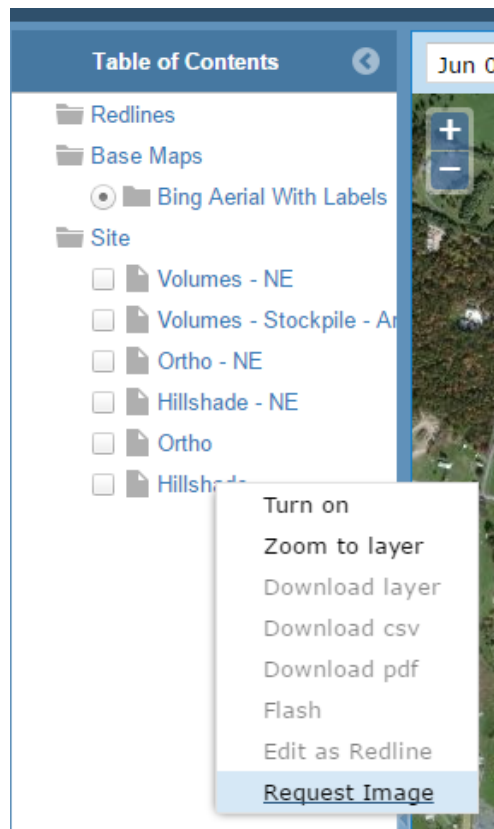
Table of Contents

Jun 0

Redlines

Base Maps

Bing Aerial With Labels

Site

Volumes - NE

Volumes - Stockpile - Ar

Ortho - NE

Hillshade - NE

Ortho

Hillsha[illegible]

+

−

Turn on

Zoom to layer

Download layer

Download csv

Download pdf

Flash

Edit as Redline

Request Image